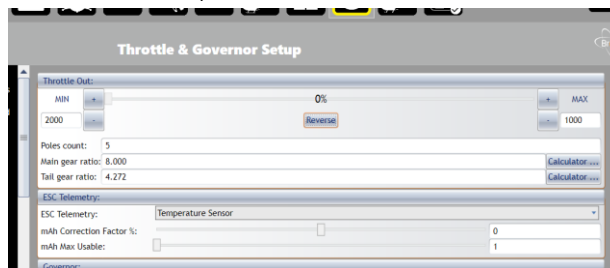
Throttle & Governor Setup

Throttle Out:
MIN + 0% + MAX
2000 - Reverse - 1000

Poles count: 5
Main gear ratio: 8.000 Calculator ...
Tail gear ratio: 4.272 Calculator ...

ESC Telemetry:
ESC Telemetry: Temperature Sensor
mAh Correction Factor %: 0
mAh Max Usable: 1

Governor: